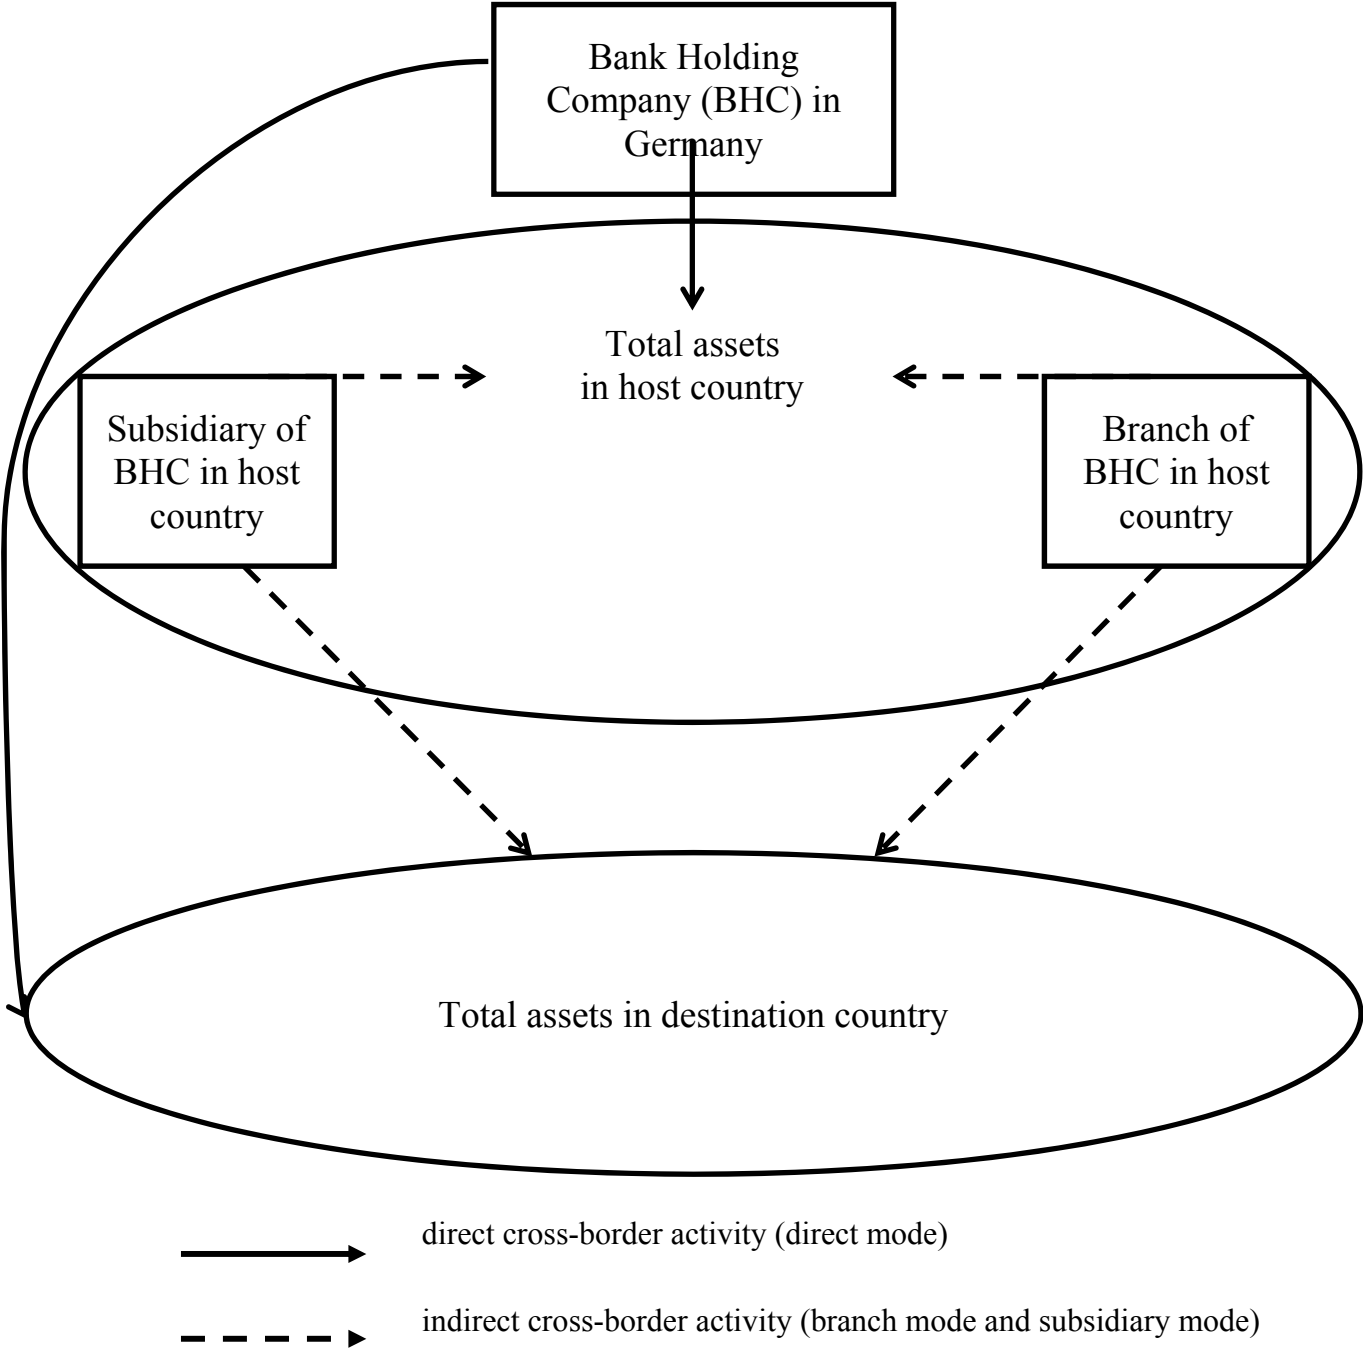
Bank Holding Company (BHC) in Germany

Total assets in host country

Subsidiary of BHC in host country

Branch of BHC in host country

Total assets in destination country

direct cross-border activity (direct mode)

indirect cross-border activity (branch mode and subsidiary mode)